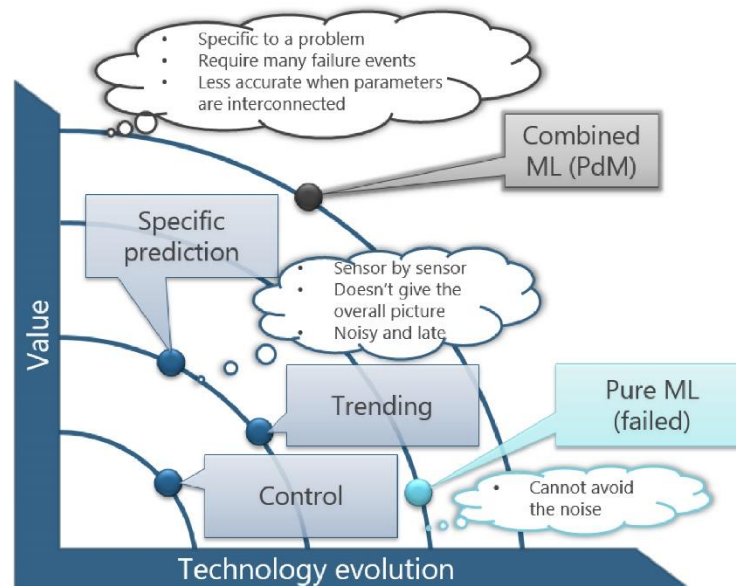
- Specific to a problem
- Require many failure events
- Less accurate when parameters are interconnected

Combined ML (PdM)

Specific prediction

- Sensor by sensor
- Doesn't give the overall picture
- Noisy and late

Value

Trending

Pure ML (failed)

Control

- Cannot avoid the noise

Technology evolution